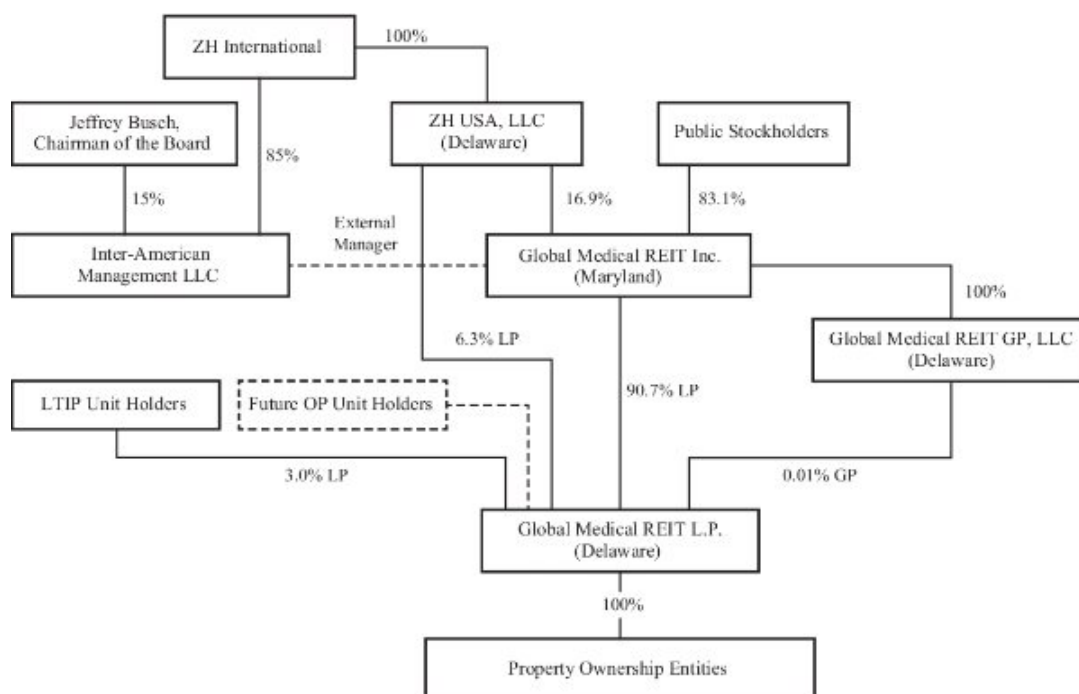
ZH International

100%

Jeffrey Busch, Chairman of the Board

85%

ZH USA, LLC (Delaware)

Public Stockholders

15%

16.9%

83.1%

External Manager

Inter-American Management LLC

Global Medical REIT Inc. (Maryland)

100%

6.3% LP

Global Medical REIT GP, LLC (Delaware)

LTIP Unit Holders

Future OP Unit Holders

90.7% LP

3.0% LP

0.01% GP

Global Medical REIT L.P. (Delaware)

100%

Property Ownership Entities